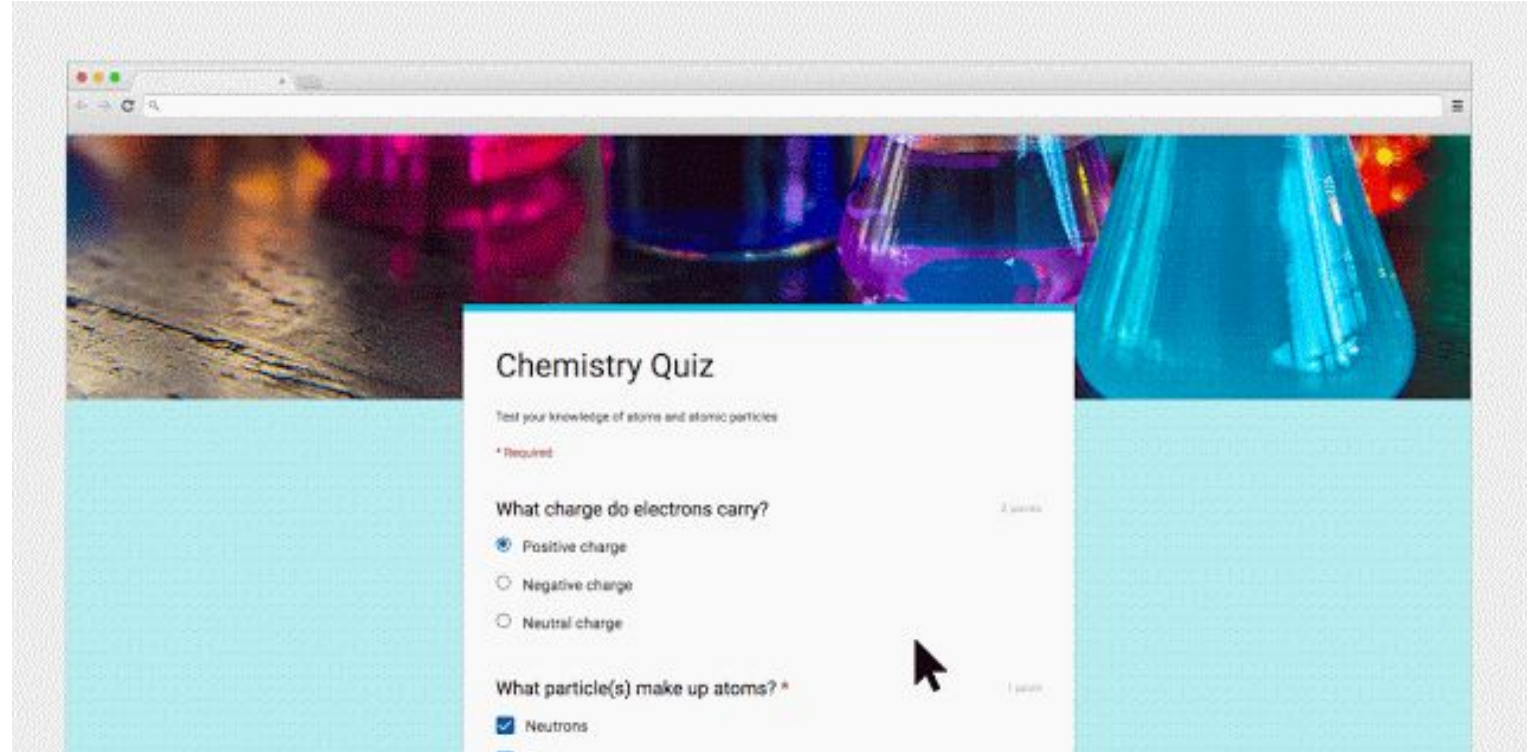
Chemistry Quiz

Test your knowledge of atoms and atomic particles

* Required

What charge do electrons carry?

2 points

Positive charge

Negative charge

Neutral charge

What particle(s) make up atoms? *

1 point

Neutrons